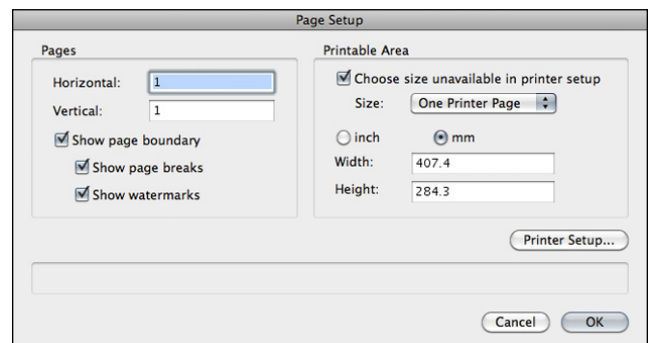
Page Setup

Pages

Horizontal: 1

Vertical: 1

Show page boundary

Show page breaks

Show watermarks

Printable Area

Choose size unavailable in printer setup

Size: One Printer Page

inch

mm

Width: 407.4

Height: 284.3

Printer Setup...

Cancel

OK